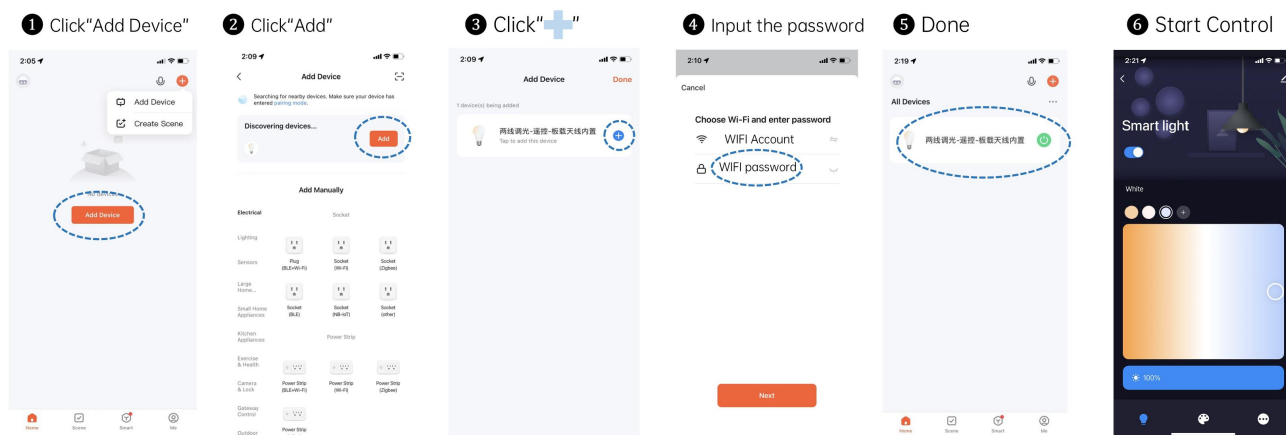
1 Click"Add Device"

2:05

Add Device
Create Scene

Add Device

Home Scene Smart Me

2 Click"Add"

2:09

Add Device

Searching for nearby devices. Make sure your device has entered pairing mode.

Discovering devices...

Add

Add Manually

Electrical
Socket

Lighting

Sensors
Plug (BLE+Wi-Fi)
Socket (Wi-Fi)
Socket (Zigbee)

Large Home...

Small Home Appliances
Socket (BLE)
Socket (NB-IoT)
Socket (other)

Kitchen Appliances
Power Strip

Exercise & Health

Camera & Lock
Power Strip (BLE+Wi-Fi)
Power Strip (Wi-Fi)
Power Strip (Zigbee)

Gateway Control

Outdoor
Power Strip

3 Click" "

2:09

Add Device
Done

1 device(s) being added

两线调光-遥控-板载天线内置
Tap to add this device

4 Input the password

2:10

Cancel

Choose Wi-Fi and enter password

WIFI Account

WIFI password

Next

5 Done

2:19

All Devices

两线调光-遥控-板载天线内置

Home Scene Smart Me

6 Start Control

2:21

Smart light

White

100%